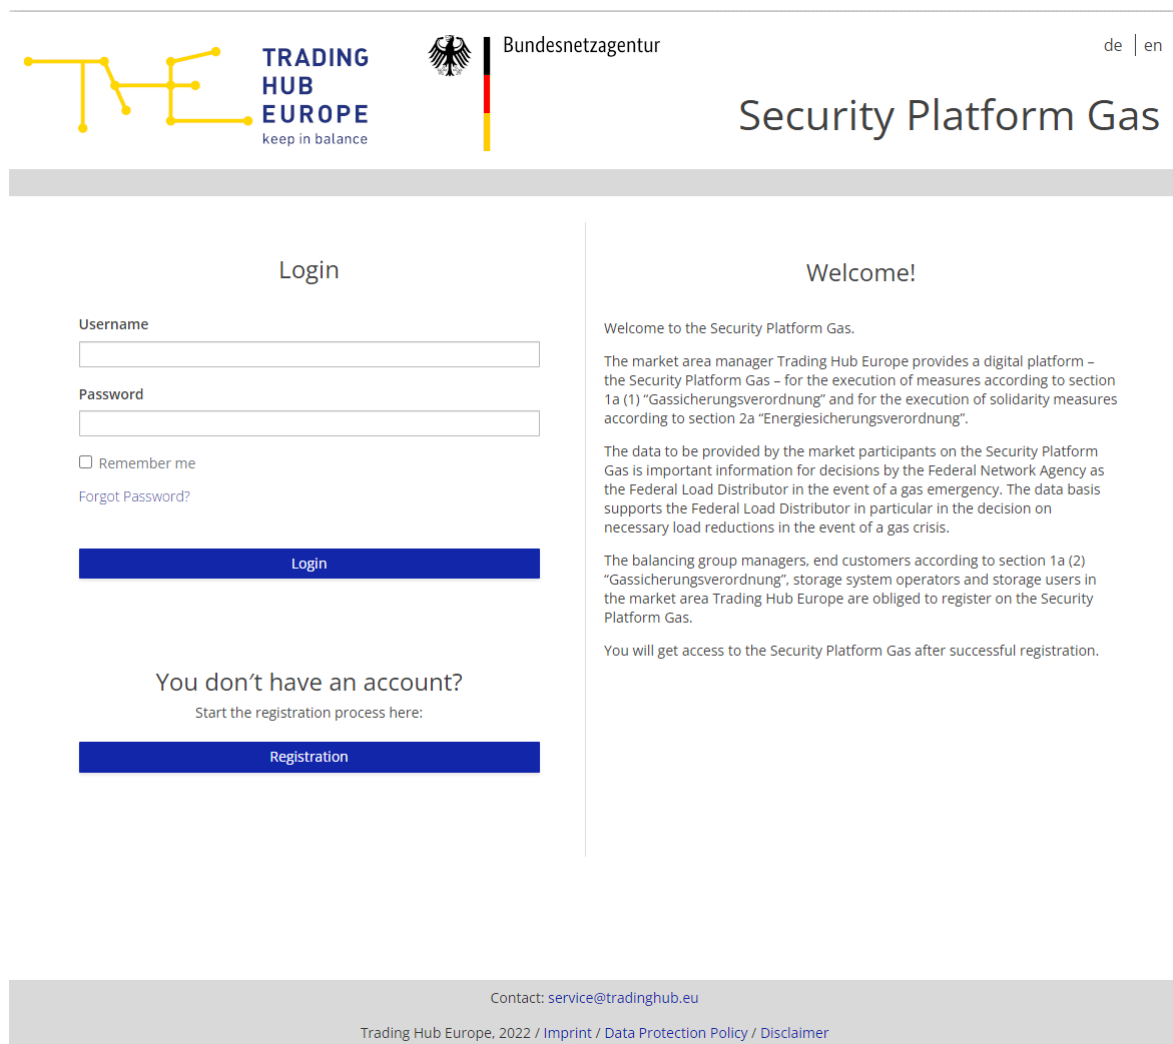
TRADING HUB EUROPE
keep in balance

Bundesnetzagentur

de | en

Security Platform Gas

Login

Username

Password

Remember me

Forgot Password?

Login

You don’t have an account?

Start the registration process here:

Registration

Welcome!

Welcome to the Security Platform Gas.

The market area manager Trading Hub Europe provides a digital platform – the Security Platform Gas – for the execution of measures according to section 1a (1) “Gassicherungsverordnung” and for the execution of solidarity measures according to section 2a “Energiesicherungsverordnung”.

The data to be provided by the market participants on the Security Platform Gas is important information for decisions by the Federal Network Agency as the Federal Load Distributor in the event of a gas emergency. The data basis supports the Federal Load Distributor in particular in the decision on necessary load reductions in the event of a gas crisis.

The balancing group managers, end customers according to section 1a (2) “Gassicherungsverordnung”, storage system operators and storage users in the market area Trading Hub Europe are obliged to register on the Security Platform Gas.

You will get access to the Security Platform Gas after successful registration.

Contact: service@tradinghub.eu

Trading Hub Europe, 2022 / Imprint / Data Protection Policy / Disclaimer